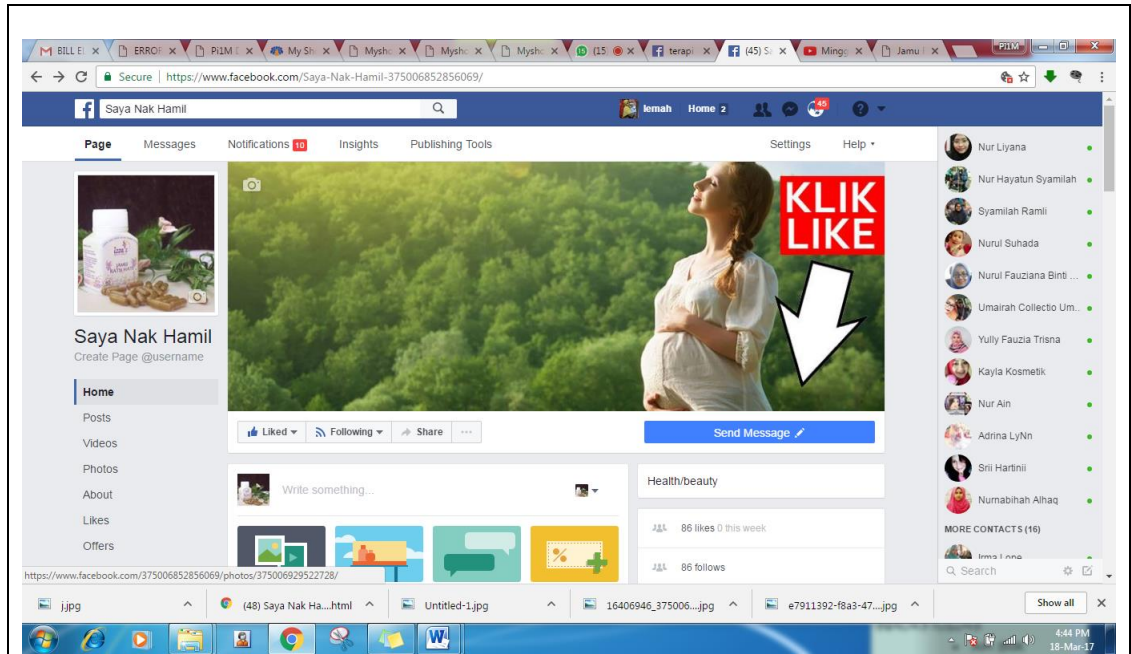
BILL E | ERROR | Pi1M E | My Sh | Mysh | Mysh | Mysh | (15 | terapi | (45) S | Mingg | Jamu

Pi1M

Secure | https://www.facebook.com/Saya-Nak-Hamil-375006852856069/

Saya Nak Hamil

lemah Home 2 45

Page Messages Notifications 10 Insights Publishing Tools Settings Help

KLIK LIKE

Saya Nak Hamil
Create Page @username

Home
Posts
Videos
Photos
About
Likes
Offers

Liked Following Share ...

Send Message

Write something...

Health/beauty

86 likes 0 this week

86 follows

Nur Liyana
Nur Hayatun Syamilah
Syamilah Ramli
Nurul Suhada
Nurul Fauziana Binti ...
Umairah Collectio Um...
Yully Fauzia Trisna
Kayla Kosmetik
Nur Ain
Adrina LyNn
Srii Hartinii
Nurnabihah Alhaq
MORE CONTACTS (16)
Irma Lope

Search

https://www.facebook.com/375006852856069/photos/375006929522728/

j.jpg | (48) Saya Nak Ha....html | Untitled-1.jpg | 16406946_375006....jpg | e7911392-f8a3-47....jpg | Show all

4:44 PM
18-Mar-17